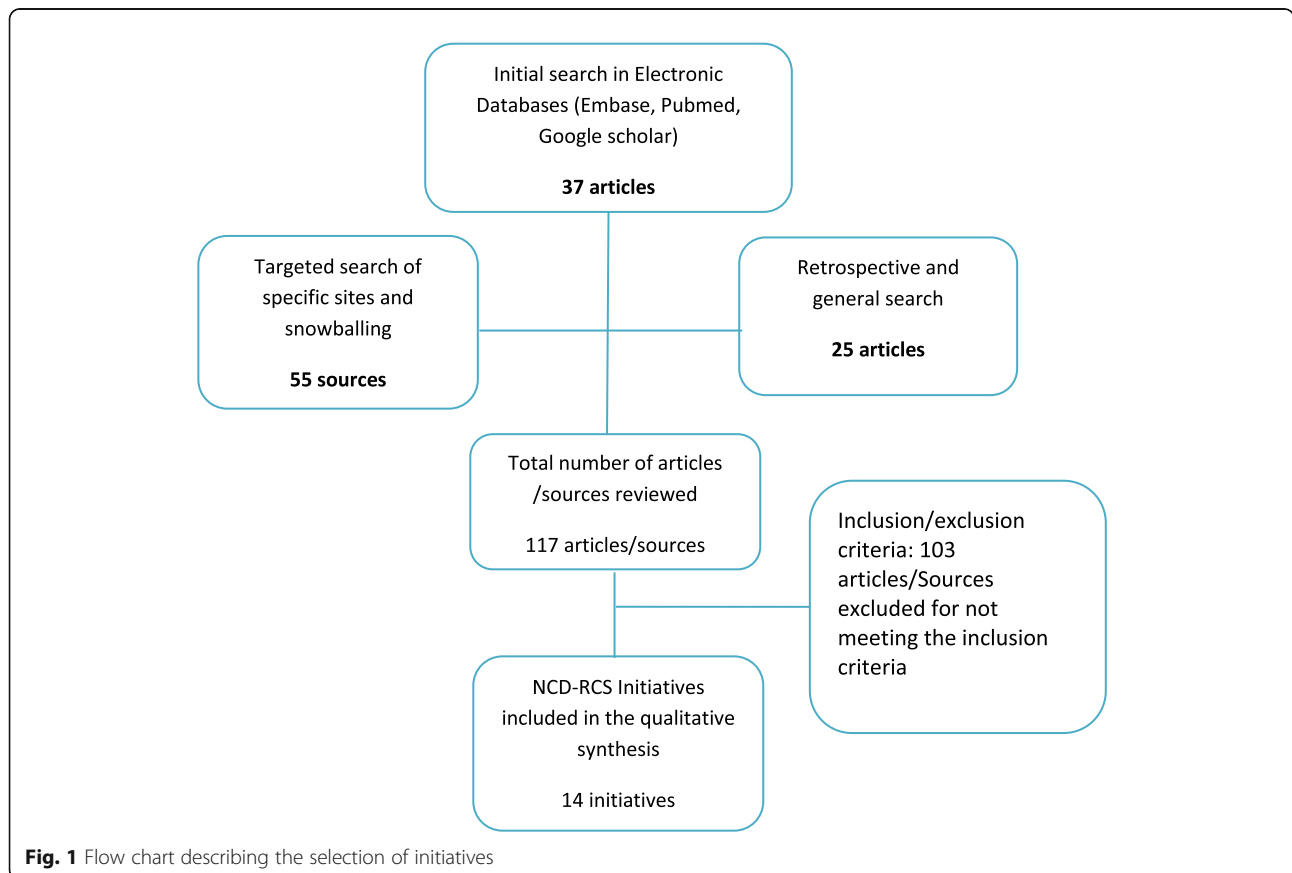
Initial search in Electronic Databases (Embase, Pubmed, Google scholar)

**37 articles**

Targeted search of specific sites and snowballing

**55 sources**

Retrospective and general search

**25 articles**

Total number of articles /sources reviewed

117 articles/sources

Inclusion/exclusion criteria: 103 articles/Sources excluded for not meeting the inclusion criteria

NCD-RCS Initiatives included in the qualitative synthesis

14 initiatives

**Fig. 1** Flow chart describing the selection of initiatives